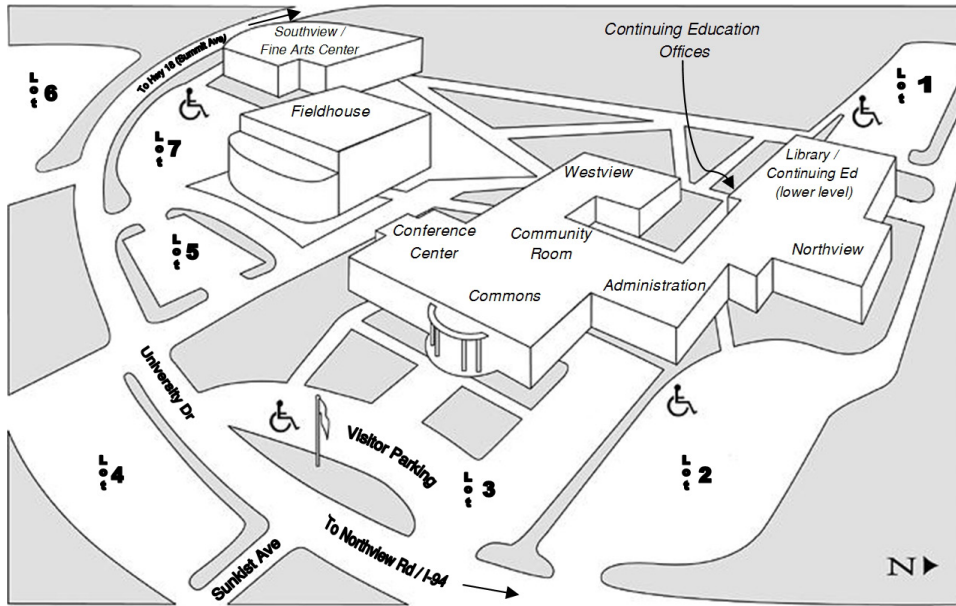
Southview / Fine Arts Center

To Hwy 18 (Summit Ave)

Lot 6

Continuing Education Offices

Lot 1

Fieldhouse

Lot 7

Westview

Library / Continuing Ed (lower level)

Conference Center

Community Room

Lot 5

Northview

Commons

Administration

University Dr

Visitor Parking

Lot 4

Lot 3

Lot 2

To Northview Rd / I-94

Sunkist Ave

N